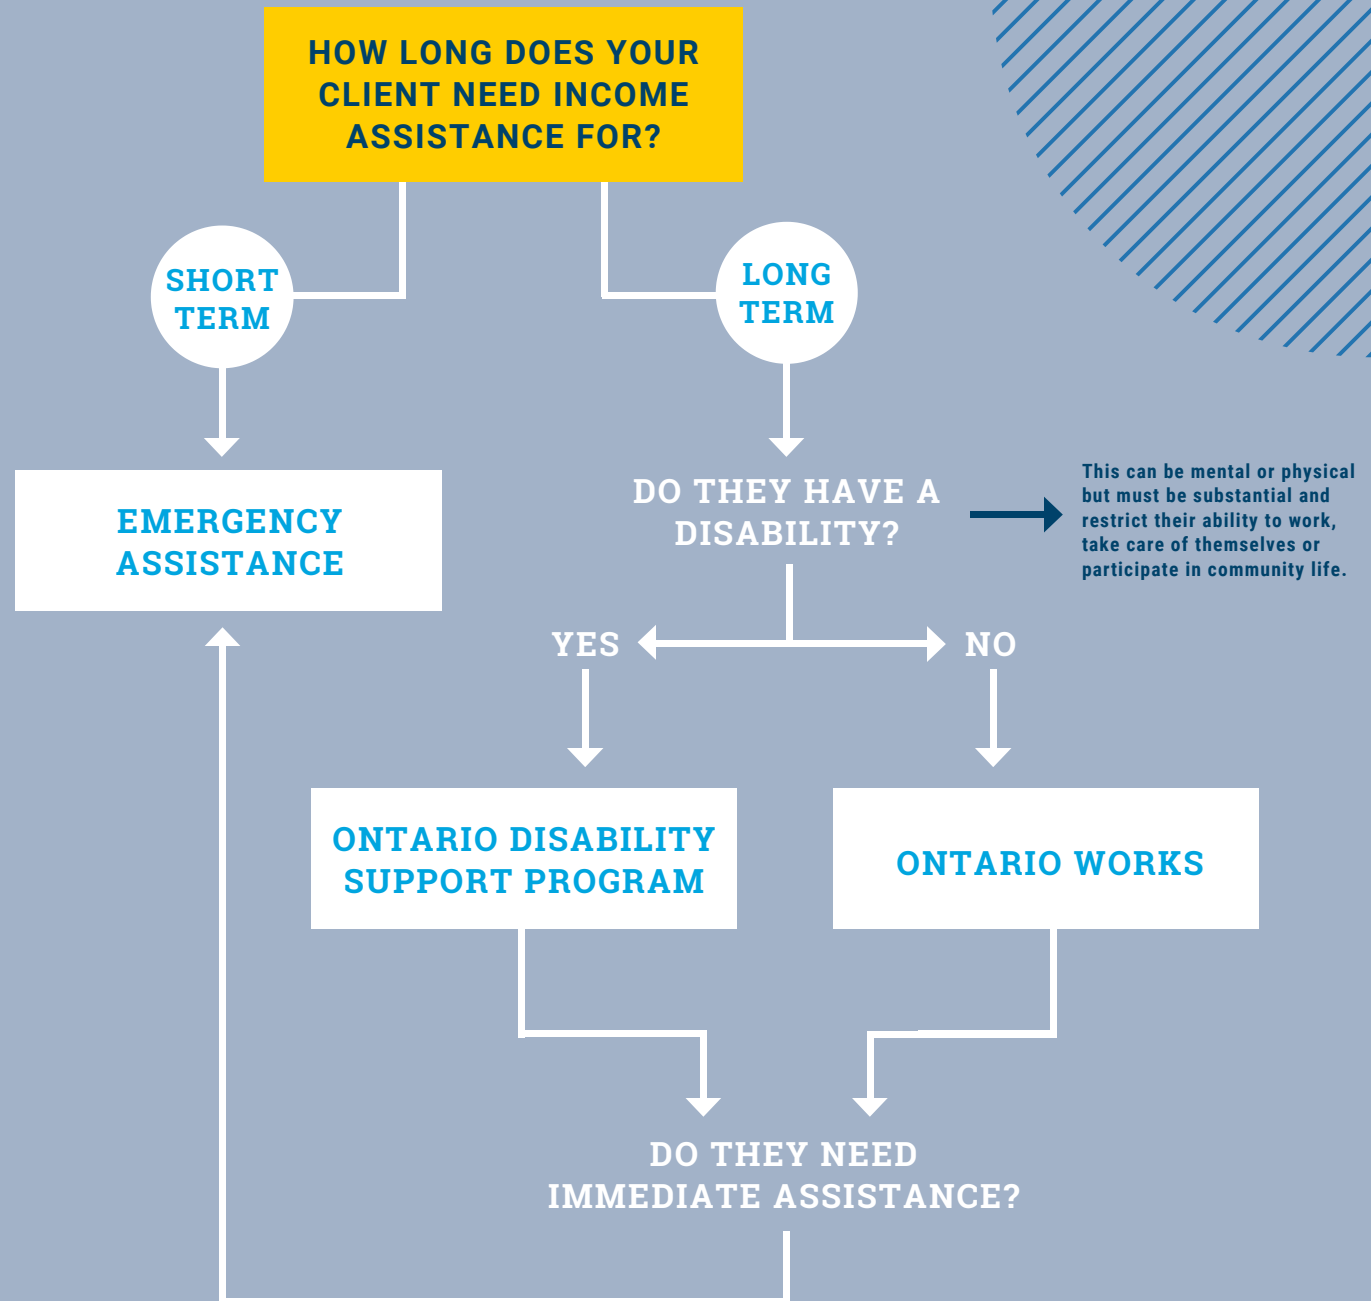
HOW LONG DOES YOUR CLIENT NEED INCOME ASSISTANCE FOR?

SHORT TERM

LONG TERM

EMERGENCY ASSISTANCE

DO THEY HAVE A DISABILITY?

This can be mental or physical but must be substantial and restrict their ability to work, take care of themselves or participate in community life.

YES

NO

ONTARIO DISABILITY SUPPORT PROGRAM

ONTARIO WORKS

DO THEY NEED IMMEDIATE ASSISTANCE?